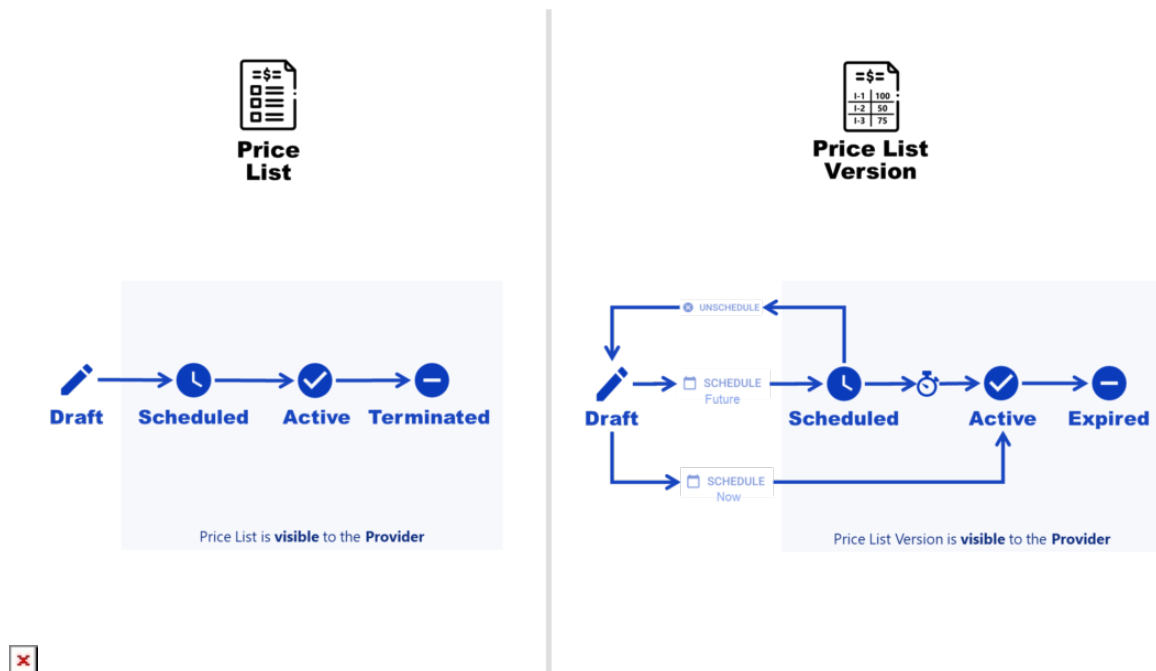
=$=

Price List

Draft

Scheduled

Active

Terminated

Price List is **visible** to the **Provider**

=$=

| I-1 | 100 |
|---|---|
| I-2 | 50 |
| I-3 | 75 |

Price List Version

UNSCHEDULE

Draft

SCHEDULE Future

Scheduled

Active

Expired

SCHEDULE Now

Price List Version is **visible** to the **Provider**